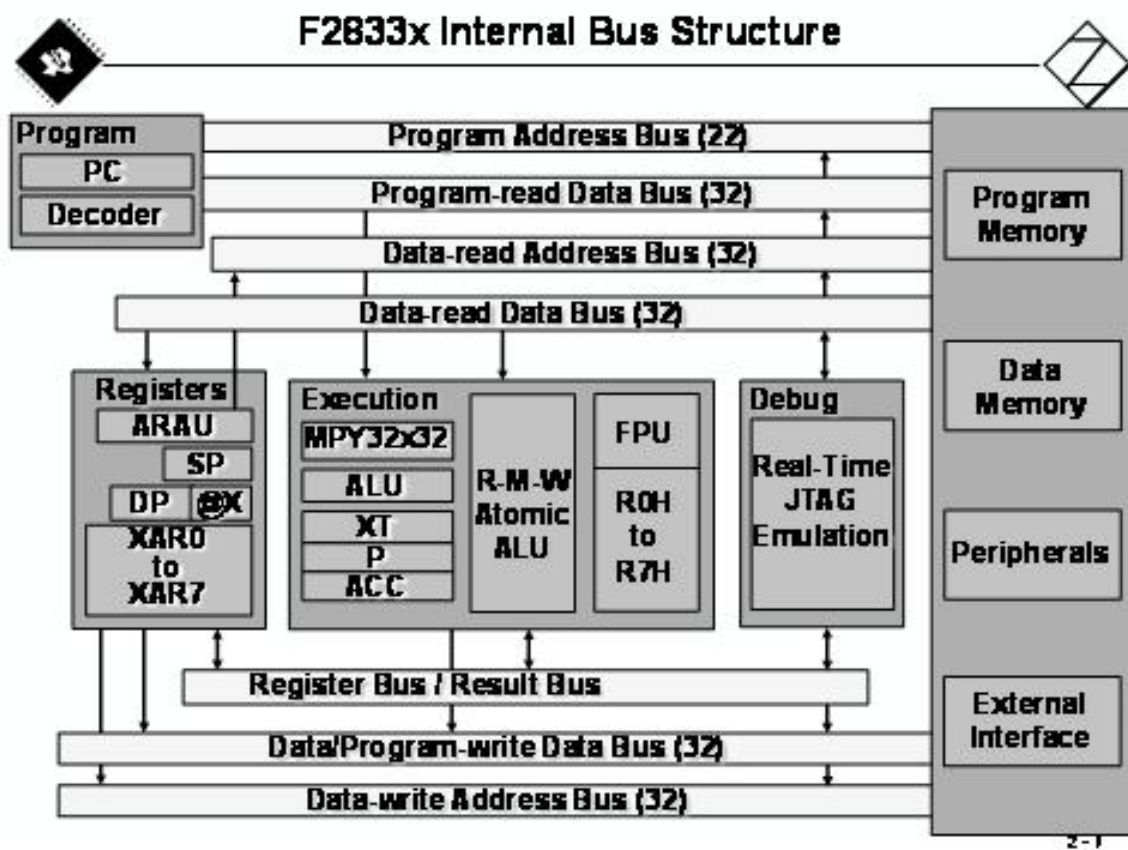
F2833x Internal Bus Structure

Program
PC
Decoder

Program Address Bus (22)
Program-read Data Bus (32)
Data-read Address Bus (32)
Data-read Data Bus (32)

Program Memory

Data Memory

Peripherals

External Interface

Registers
ARAU
SP
DP
@X
XAR0 to XAR7

Execution
MPY32x32
ALU
XT
P
ACC
R-M-W Atomic ALU
FPU
R0H to R7H

Debug
Real-Time JTAG Emulation

Register Bus / Result Bus
Data/Program-write Data Bus (32)
Data-write Address Bus (32)

2-7